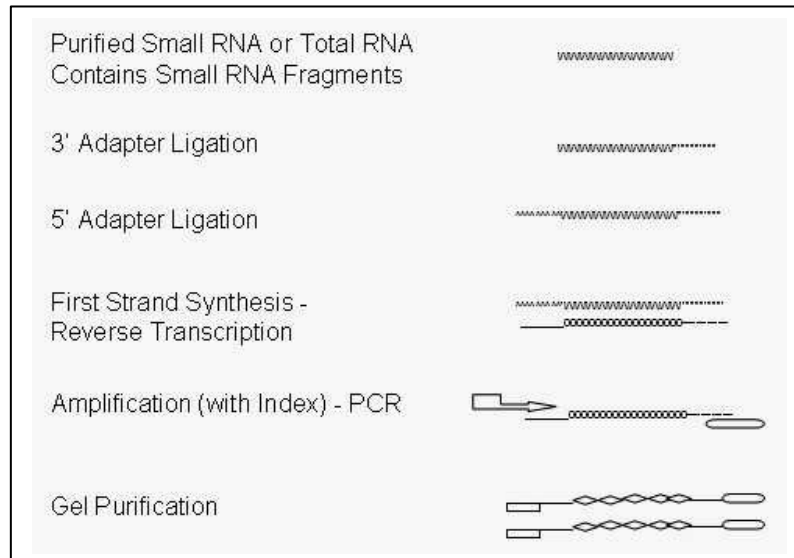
Purified Small RNA or Total RNA Contains Small RNA Fragments

3' Adapter Ligation

5' Adapter Ligation

First Strand Synthesis - Reverse Transcription

Amplification (with Index) - PCR

Gel Purification